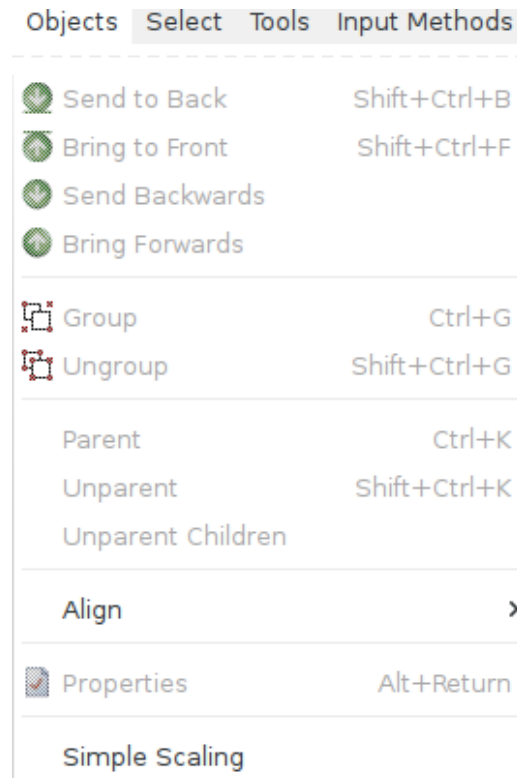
Objects Select Tools Input Methods

Send to Back Shift+Ctrl+B
Bring to Front Shift+Ctrl+F
Send Backwards
Bring Forwards

Group Ctrl+G
Ungroup Shift+Ctrl+G

Parent Ctrl+K
Unparent Shift+Ctrl+K
Unparent Children

Align ›

Properties Alt+Return

Simple Scaling